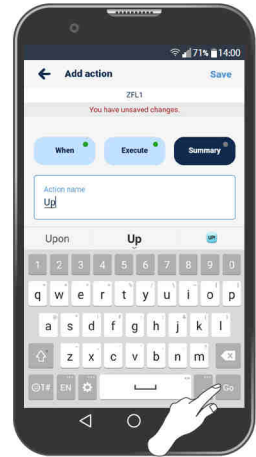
71% 14:00

Add action

Save

ZFL1

You have unsaved changes.

When

Execute

Summary

Action name

Up

Upon

Up

1 2 3 4 5 6 7 8 9 0

q w e r t y u i o p

a s d f g h j k l

z x c v b n m

!#1

EN

Go